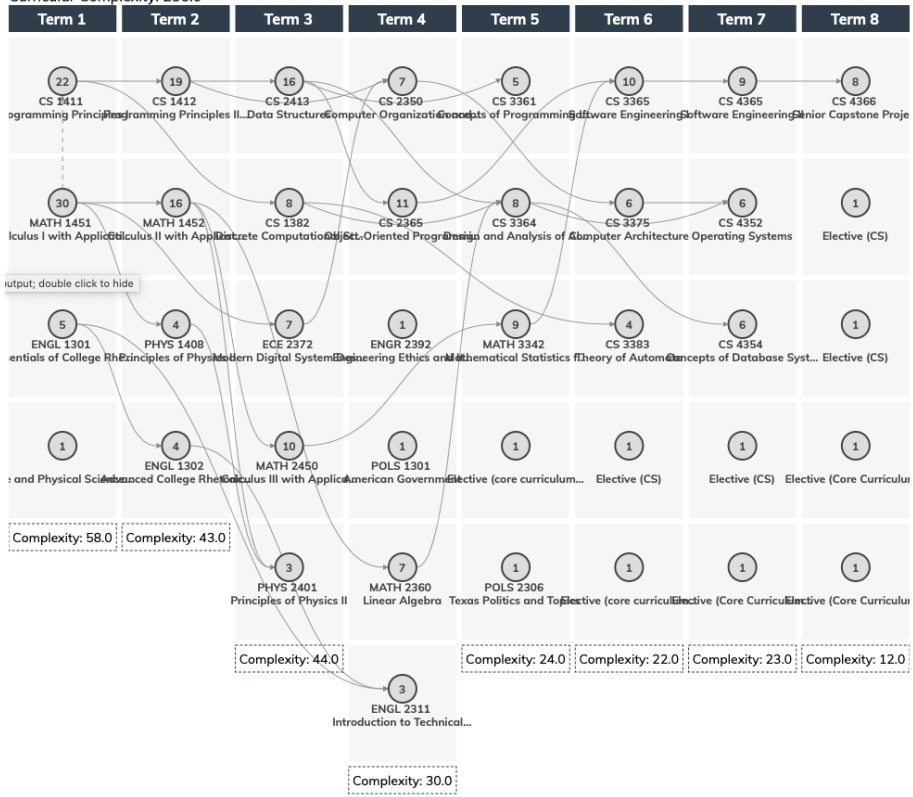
Curricular Complexity: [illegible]

Term 1 | Term 2 | Term 3 | Term 4 | Term 5 | Term 6 | Term 7 | Term 8

22
CS 1411
ogramming Principles

19
CS 1412
Programming Principles II

16
CS 2413
Data Structures

7
CS 2350
Computer Organization

5
CS 3361
Concepts of Programming

10
CS 3365
Software Engineering I

9
CS 4365
Software Engineering II

8
CS 4366
Senior Capstone Proje

30
MATH 1451
lculus I with Applicati

16
MATH 1452
Calculus II with Applicati

8
CS 1382
Discrete Computational St...

11
CS 2365
Object-Oriented Programming

8
CS 3364
Design and Analysis of Alg...

6
CS 3375
Computer Architecture

6
CS 4352
Operating Systems

1
Elective (CS)

utput; double click to hide

5
ENGL 1301
entials of College Rhe

4
PHYS 1408
Principles of Physics

7
ECE 2372
Modern Digital System Design

1
ENGR 2392
Engineering Ethics and It...

9
MATH 3342
Mathematical Statistics f...

4
CS 3383
Theory of Automata

6
CS 4354
Concepts of Database Syst...

1
Elective (CS)

1
e and Physical Scien

4
ENGL 1302
Advanced College Rhetoric

10
MATH 2450
Calculus III with Applica

1
POLS 1301
American Government

1
Elective (core curriculum...

1
Elective (CS)

1
Elective (CS)

1
Elective (Core Curriculu

Complexity: 58.0
Complexity: 43.0

3
PHYS 2401
Principles of Physics II

7
MATH 2360
Linear Algebra

1
POLS 2306
Texas Politics and Topics

1
Elective (core curriculum

1
Elective (Core Curriculum

1
Elective (Core Curriculu

Complexity: 44.0
Complexity: 24.0
Complexity: 22.0
Complexity: 23.0
Complexity: 12.0

3
ENGL 2311
Introduction to Technical...

Complexity: 30.0